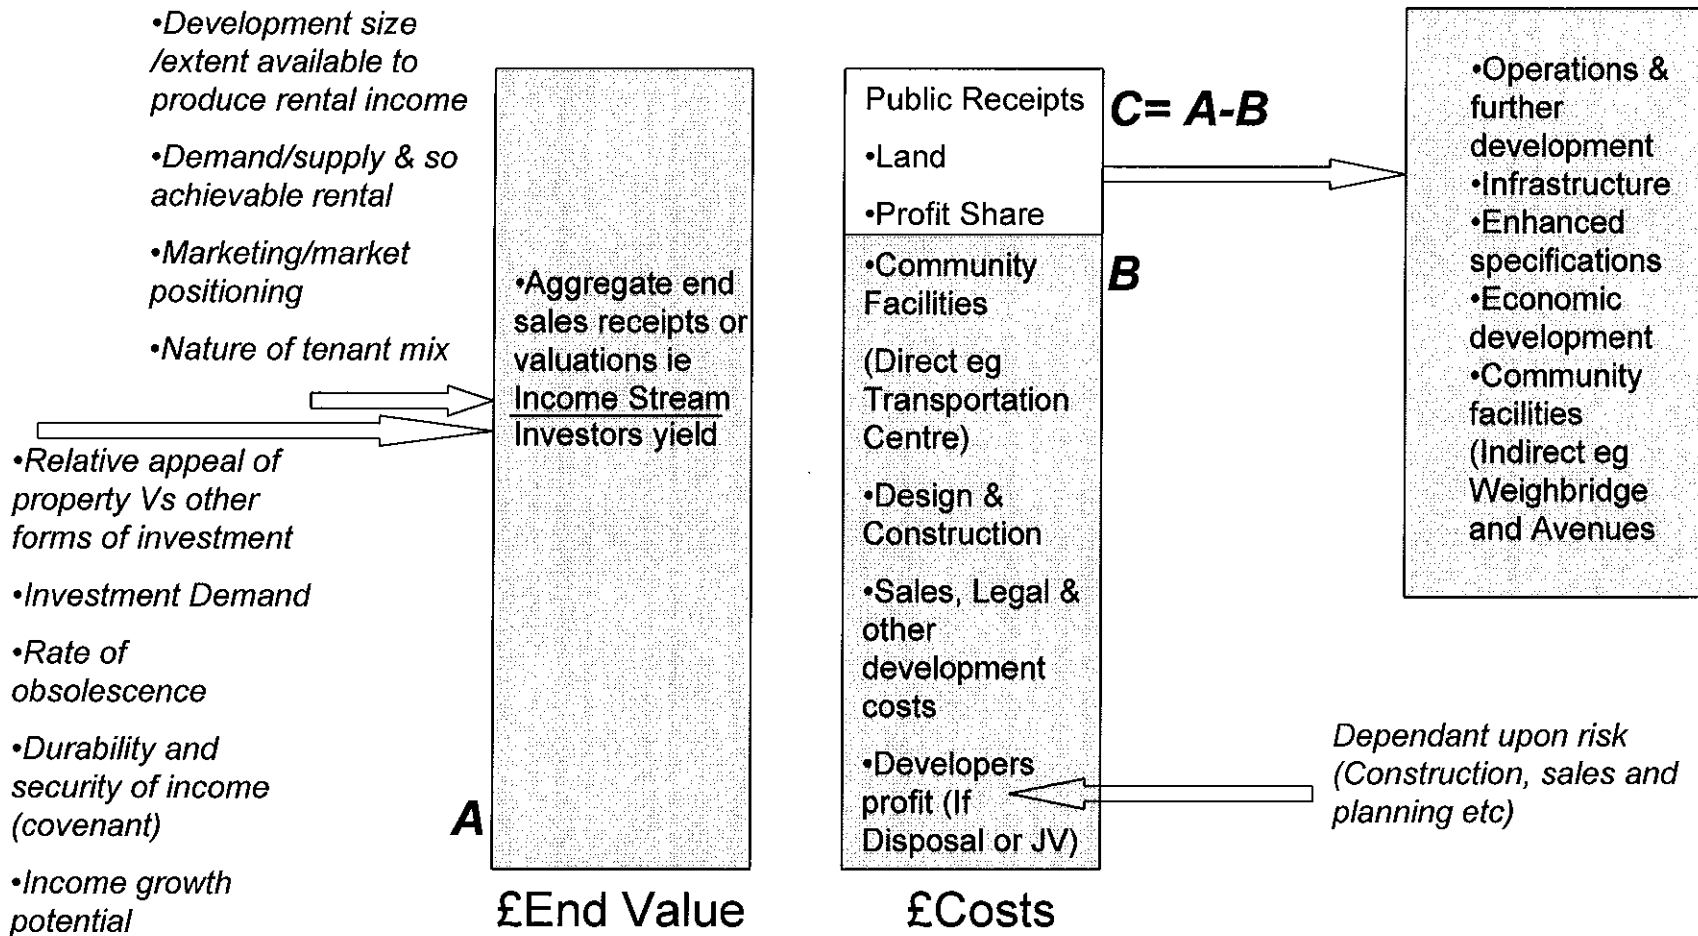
•Development size /extent available to produce rental income

•Demand/supply & so achievable rental

•Marketing/market positioning

•Nature of tenant mix

•Relative appeal of property Vs other forms of investment

•Investment Demand

•Rate of obsolescence

•Durability and security of income (covenant)

•Income growth potential

•Aggregate end sales receipts or valuations ie $\frac{\text{Income Stream}}{\text{Investors yield}}$

A

£End Value

Public Receipts

•Land

•Profit Share

C= A-B

•Community Facilities

B

(Direct eg Transportation Centre)

•Design & Construction

•Sales, Legal & other development costs

•Developers profit (If Disposal or JV)

£Costs

•Operations & further development
•Infrastructure
•Enhanced specifications
•Economic development
•Community facilities (Indirect eg Weighbridge and Avenues

Dependant upon risk (Construction, sales and planning etc)